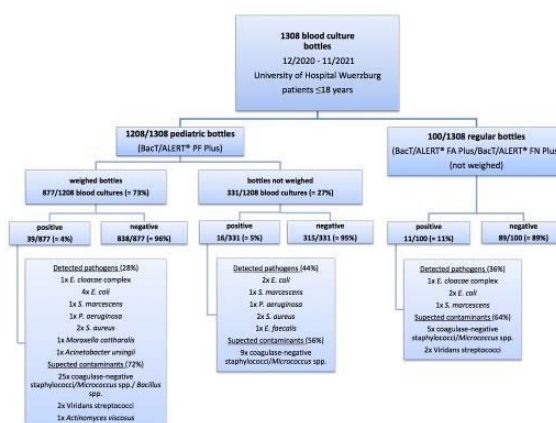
1308 blood culture bottles
12/2020 - 11/2021
University of Hospital Wuerzburg
patients ≤18 years

1208/1308 pediatric bottles
(BacT/ALERT® PF Plus)

100/1308 regular bottles
(BacT/ALERT® FA Plus/BacT/ALERT® FN Plus)
(not weighed)

weighed bottles
877/1208 blood cultures (= 73%)

bottles not weighed
331/1208 blood cultures (= 27%)

positive
39/877 (= 4%)

negative
838/877 (= 96%)

positive
16/331 (= 5%)

negative
315/331 (= 95%)

positive
11/100 (= 11%)

negative
89/100 (= 89%)

Detected pathogens (28%)
1x E. cloacae complex
4x E. coli
1x S. marcescens
1x P. aeruginosa
2x S. aureus
1x Moraxella cattharalis
1x Acinetobacter ursingii
Supected contaminants (72%)
25x coagulase-negative staphylococci/Micrococcus spp./ Bacillus spp.
2x Viridans streptococci
1x Actinomyces viscosus

Detected pathogens (44%)
2x E. coli
1x S. marcescens
1x P. aeruginosa
2x S. aureus
1x E. faecalis
Supected contaminants (56%)
9x coagulase-negative staphylococci/Micrococcus spp.

Detected pathogens (36%)
1x E. cloacae complex
2x E. coli
1x S. marcescens
Supected contaminants (64%)
5x coagulase-negative staphylococci/Micrococcus spp.
2x Viridans streptococci